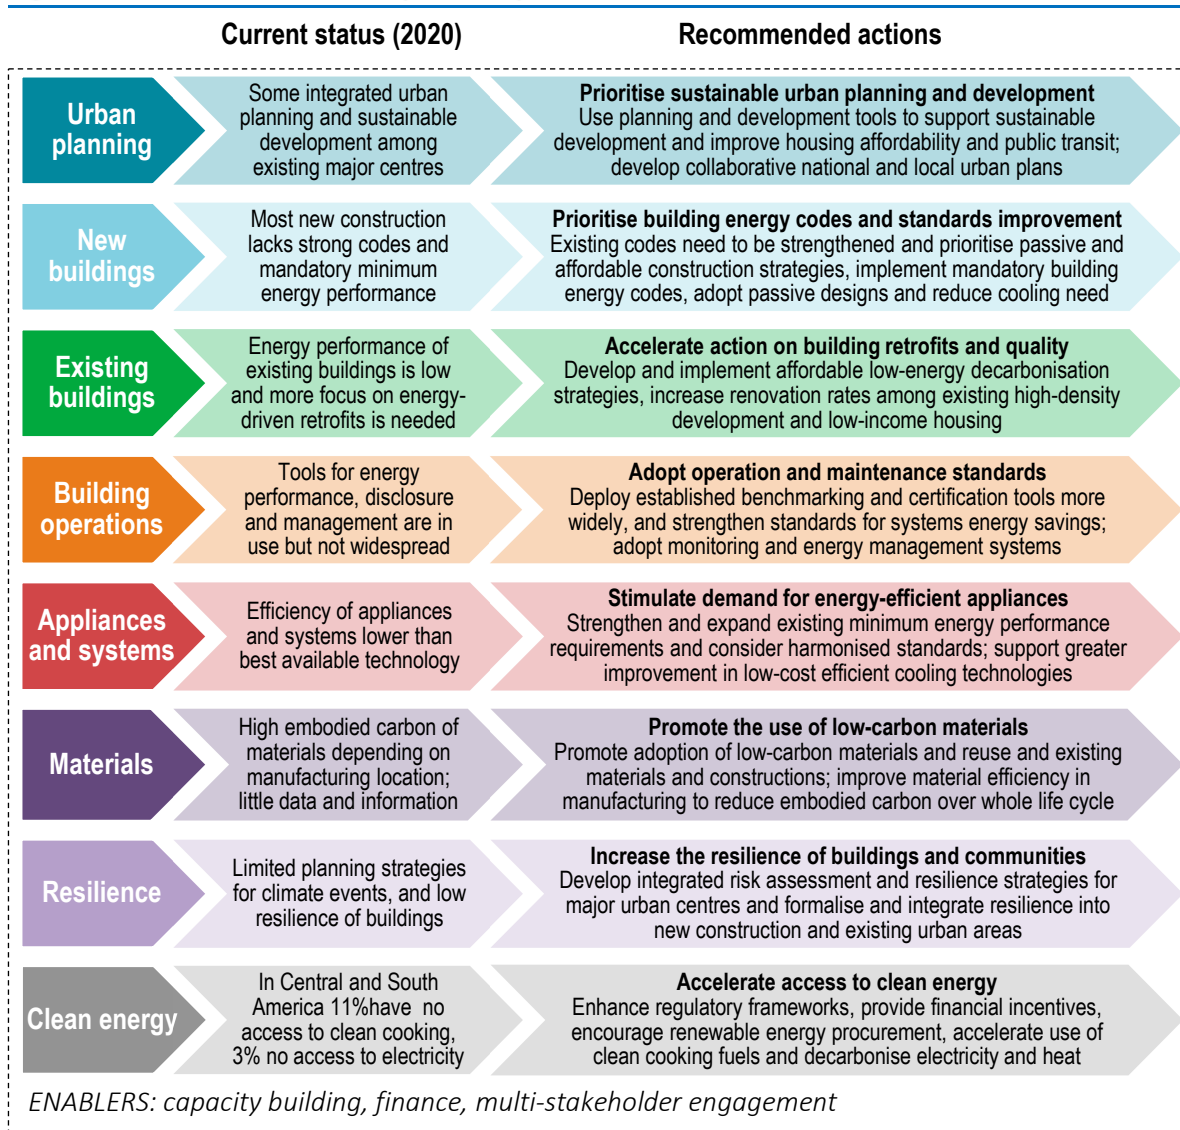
| | Current status (2020) | Recommended actions |
|---|---|---|
| Urban planning | Some integrated urban planning and sustainable development among existing major centres | **Prioritise sustainable urban planning and development** Use planning and development tools to support sustainable development and improve housing affordability and public transit; develop collaborative national and local urban plans |
| New buildings | Most new construction lacks strong codes and mandatory minimum energy performance | **Prioritise building energy codes and standards improvement** Existing codes need to be strengthened and prioritise passive and affordable construction strategies, implement mandatory building energy codes, adopt passive designs and reduce cooling need |
| Existing buildings | Energy performance of existing buildings is low and more focus on energy-driven retrofits is needed | **Accelerate action on building retrofits and quality** Develop and implement affordable low-energy decarbonisation strategies, increase renovation rates among existing high-density development and low-income housing |
| Building operations | Tools for energy performance, disclosure and management are in use but not widespread | **Adopt operation and maintenance standards** Deploy established benchmarking and certification tools more widely, and strengthen standards for systems energy savings; adopt monitoring and energy management systems |
| Appliances and systems | Efficiency of appliances and systems lower than best available technology | **Stimulate demand for energy-efficient appliances** Strengthen and expand existing minimum energy performance requirements and consider harmonised standards; support greater improvement in low-cost efficient cooling technologies |
| Materials | High embodied carbon of materials depending on manufacturing location; little data and information | **Promote the use of low-carbon materials** Promote adoption of low-carbon materials and reuse and existing materials and constructions; improve material efficiency in manufacturing to reduce embodied carbon over whole life cycle |
| Resilience | Limited planning strategies for climate events, and low resilience of buildings | **Increase the resilience of buildings and communities** Develop integrated risk assessment and resilience strategies for major urban centres and formalise and integrate resilience into new construction and existing urban areas |
| Clean energy | In Central and South America 11%have no access to clean cooking, 3% no access to electricity | **Accelerate access to clean energy** Enhance regulatory frameworks, provide financial incentives, encourage renewable energy procurement, accelerate use of clean cooking fuels and decarbonise electricity and heat |

ENABLERS: capacity building, finance, multi-stakeholder engagement